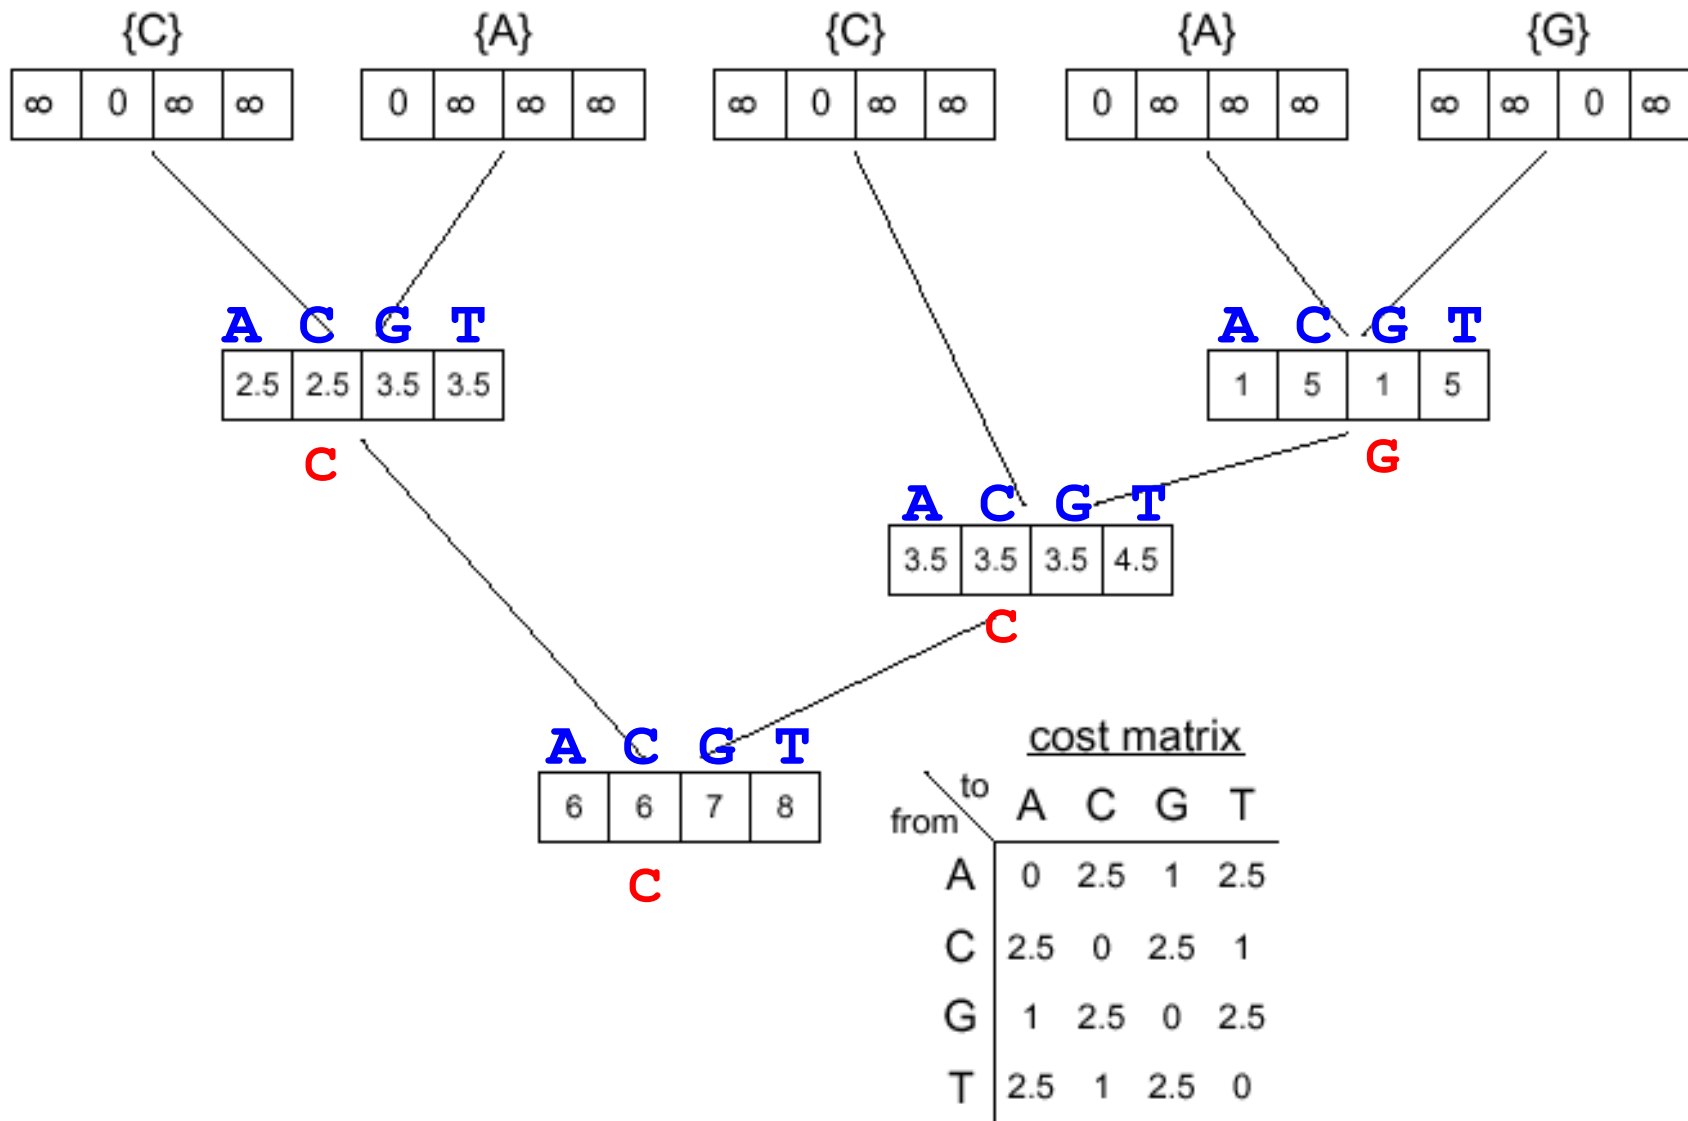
{C}

| $\infty$ | 0 | $\infty$ | $\infty$ |
|---|---|---|---|

{A}

| 0 | $\infty$ | $\infty$ | $\infty$ |
|---|---|---|---|

{C}

| $\infty$ | 0 | $\infty$ | $\infty$ |
|---|---|---|---|

{A}

| 0 | $\infty$ | $\infty$ | $\infty$ |
|---|---|---|---|

{G}

| $\infty$ | $\infty$ | 0 | $\infty$ |
|---|---|---|---|

| A | C | G | T |
|---|---|---|---|
| 2.5 | 2.5 | 3.5 | 3.5 |

C

| A | C | G | T |
|---|---|---|---|
| 1 | 5 | 1 | 5 |

G

| A | C | G | T |
|---|---|---|---|
| 3.5 | 3.5 | 3.5 | 4.5 |

C

| A | C | G | T |
|---|---|---|---|
| 6 | 6 | 7 | 8 |

C

cost matrix

| from \ to | A | C | G | T |
|---|---|---|---|---|
| A | 0 | 2.5 | 1 | 2.5 |
| C | 2.5 | 0 | 2.5 | 1 |
| G | 1 | 2.5 | 0 | 2.5 |
| T | 2.5 | 1 | 2.5 | 0 |